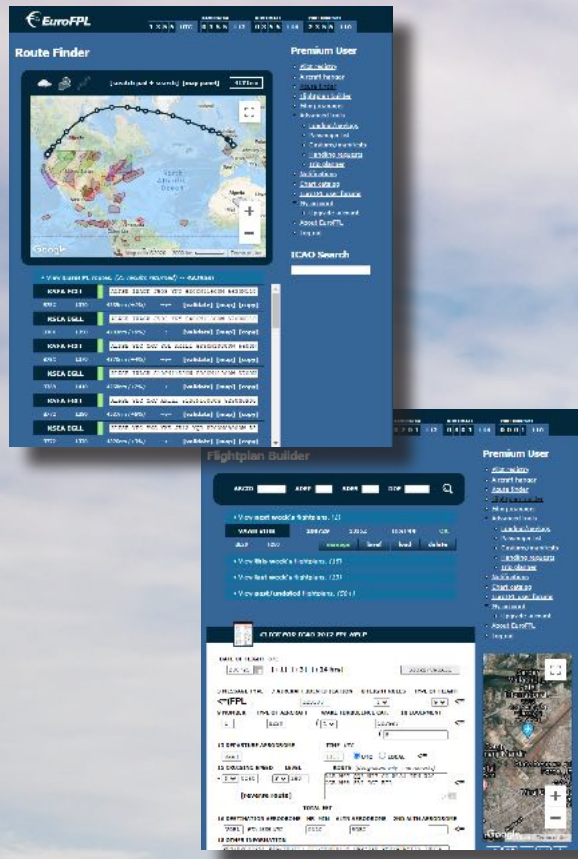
EuroFPL

Route Finder

Premium User

ICAO Search

Google

KAFA HDI1

KSEA EGLL

KAFA HDI1

KSEA EGLL

KAFA HDI1

KSEA EGLL

Flightplan Builder

ADEP ADES

View next week's flightplans

View this week's flightplans

View last week's flightplans

View past/undated flightplans

ICAO FPL

<<FPL

TOTAL EET

[reverse route]

Premium User

About EuroFPL

Google